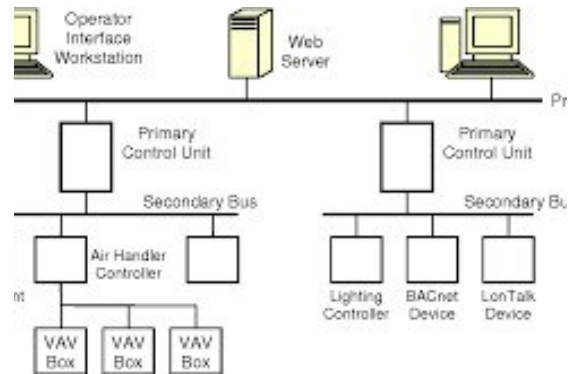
Operator Interface Workstation

Web Server

Pr

Primary Control Unit

Primary Control Unit

Secondary Bus

Secondary Bu

Air Handler Controller

nt

Lighting Controller

BACnet Device

LonTalk Device

VAV Box

VAV Box

VAV Box